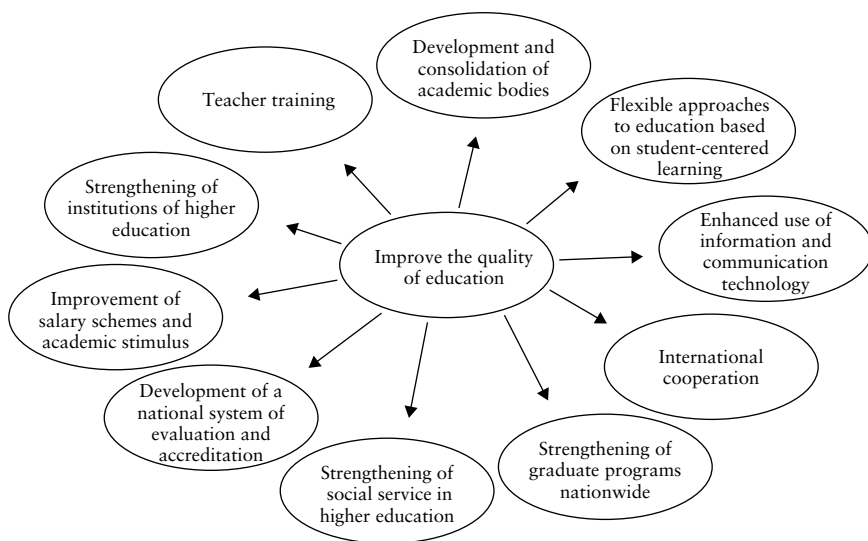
Improve the quality of education

Development and consolidation of academic bodies

Flexible approaches to education based on student-centered learning

Enhanced use of information and communication technology

International cooperation

Strengthening of graduate programs nationwide

Strengthening of social service in higher education

Development of a national system of evaluation and accreditation

Improvement of salary schemes and academic stimulus

Strengthening of institutions of higher education

Teacher training